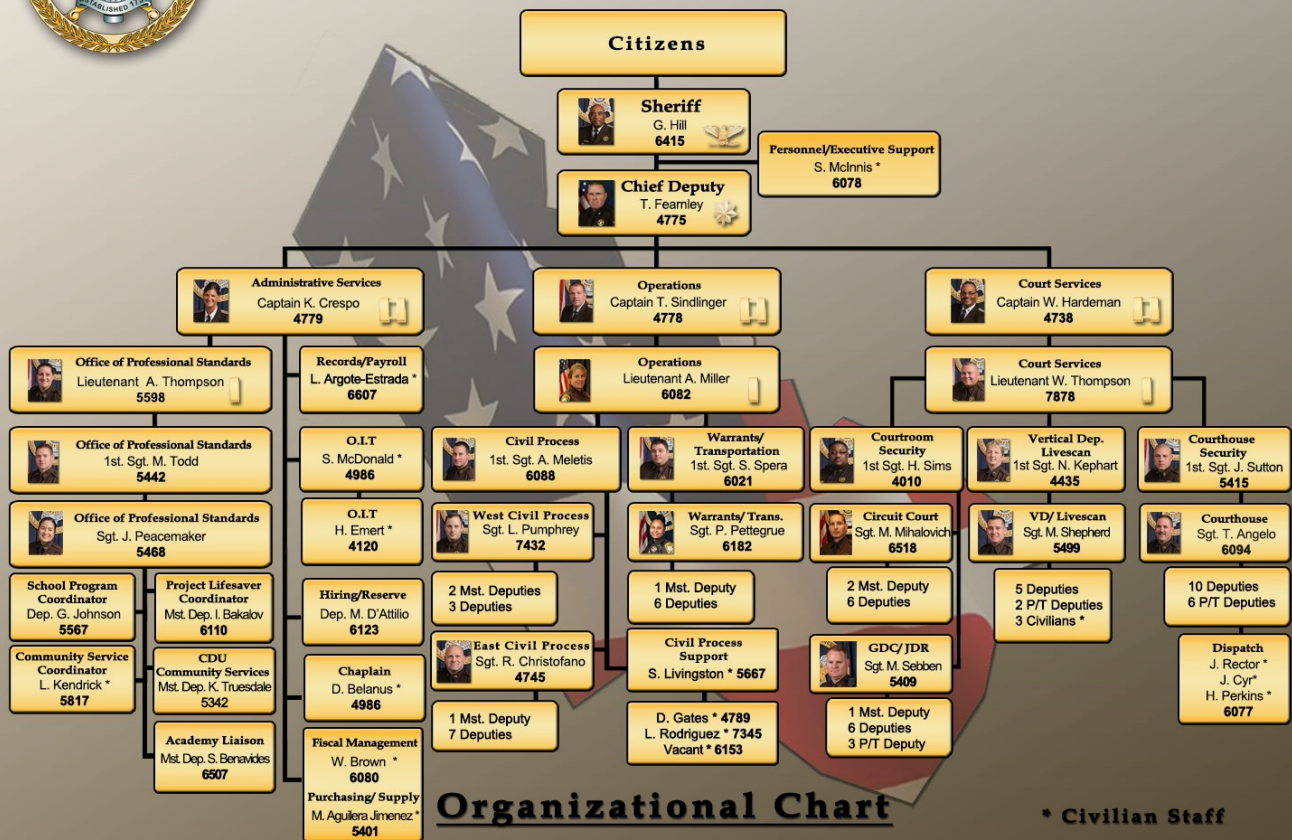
ESTABLISHED 17

Citizens

Sheriff
G. Hill
6415

Personnel/Executive Support
S. McInnis *
6078

Chief Deputy
T. Fearnley
4775

Administrative Services
Captain K. Crespo
4779

Operations
Captain T. Sindlinger
4778

Court Services
Captain W. Hardeman
4738

Office of Professional Standards
Lieutenant A. Thompson
5598

Records/Payroll
L. Argote-Estrada *
6607

Operations
Lieutenant A. Miller
6082

Court Services
Lieutenant W. Thompson
7878

Office of Professional Standards
1st. Sgt. M. Todd
5442

O.I.T
S. McDonald *
4986

Civil Process
1st. Sgt. A. Meletis
6088

Warrants/ Transportation
1st. Sgt. S. Spera
6021

Courtroom Security
1st Sgt. H. Sims
4010

Vertical Dep. Livescan
1st Sgt. N. Kephart
4435

Courthouse Security
1st. Sgt. J. Sutton
5415

Office of Professional Standards
Sgt. J. Peacemaker
5468

O.I.T
H. Emert *
4120

West Civil Process
Sgt. L. Pumphrey
7432

Warrants/ Trans.
Sgt. P. Pettegrue
6182

Circuit Court
Sgt. M. Mihalovich
6518

VD/ Livescan
Sgt. M. Shepherd
5499

Courthouse
Sgt. T. Angelo
6094

School Program Coordinator
Dep. G. Johnson
5567

Project Lifesaver Coordinator
Mst. Dep. I. Bakalov
6110

Hiring/Reserve
Dep. M. D'Attilio
6123

2 Mst. Deputies
3 Deputies

1 Mst. Deputy
6 Deputies

2 Mst. Deputy
6 Deputies

5 Deputies
2 P/T Deputies
3 Civilians *

10 Deputies
6 P/T Deputies

Community Service Coordinator
L. Kendrick *
5817

CDU Community Services
Mst. Dep. K. Truesdale
5342

Chaplain
D. Belanus *
4986

East Civil Process
Sgt. R. Christofano
4745

Civil Process Support
S. Livingston * 5667

GDC/ JDR
Sgt. M. Sebben
5409

Dispatch
J. Rector *
J. Cyr*
H. Perkins *
6077

Academy Liaison
Mst. Dep. S. Benavides
6507

1 Mst. Deputy
7 Deputies

D. Gates * 4789
L. Rodriguez * 7345
Vacant * 6153

1 Mst. Deputy
6 Deputies
3 P/T Deputy

Fiscal Management
W. Brown *
6080
Purchasing/ Supply
M. Aguilera Jimenez *
5401

Organizational Chart

* Civilian Staff